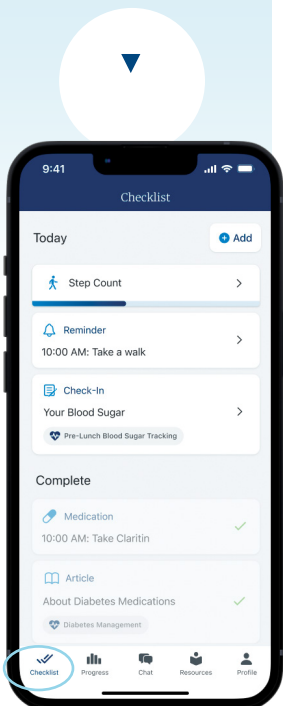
9:41

Checklist

Today

Add

Step Count

Reminder

10:00 AM: Take a walk

Check-In

Your Blood Sugar

Pre-Lunch Blood Sugar Tracking

Complete

Medication

10:00 AM: Take Claritin

Article

About Diabetes Medications

Diabetes Management

Checklist Progress Chat Resources Profile